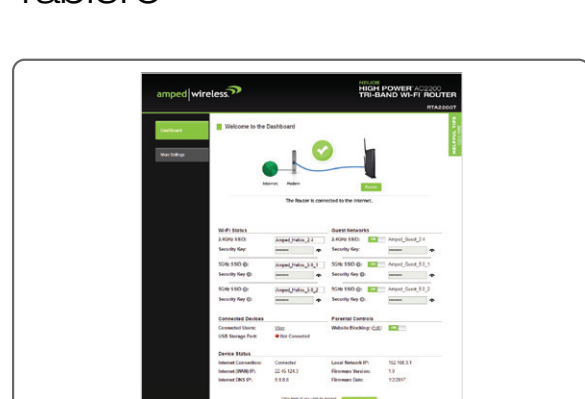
amped wireless

HIGH POWER AC2200 TRI-BAND WI-FI ROUTER

RTA2200T

Dashboard

More Settings

Welcome to the Dashboard

Internet

Modem

Router

HELPFUL TIPS

The Router is connected to the Internet.

Wi-Fi Status

2.4GHz SSID: Amped_Helios_2.4

Security Key:

5GHz SSID ①: Amped_Helios_5.0_1

Security Key ①:

5GHz SSID ②: Amped_Helios_5.0_2

Security Key ②:

Guest Networks

2.4GHz SSID: ON Amped_Guest_2.4

Security Key:

5GHz SSID ①: ON Amped_Guest_5.0_1

Security Key ①:

5GHz SSID ②: ON Amped_Guest_5.0_2

Security Key ②:

Connected Devices

Connected Users: View

USB Storage Port: Not Connected

Parental Controls

Website Blocking: (Edit) ON

Device Status

Internet Connection: Connected

Internet (WAN) IP: 22.45.124.3

Internet DNS IP: 8.8.8.8

Local Network IP: 192.168.3.1

Firmware Version: 1.0

Firmware Date: 1/2/2017